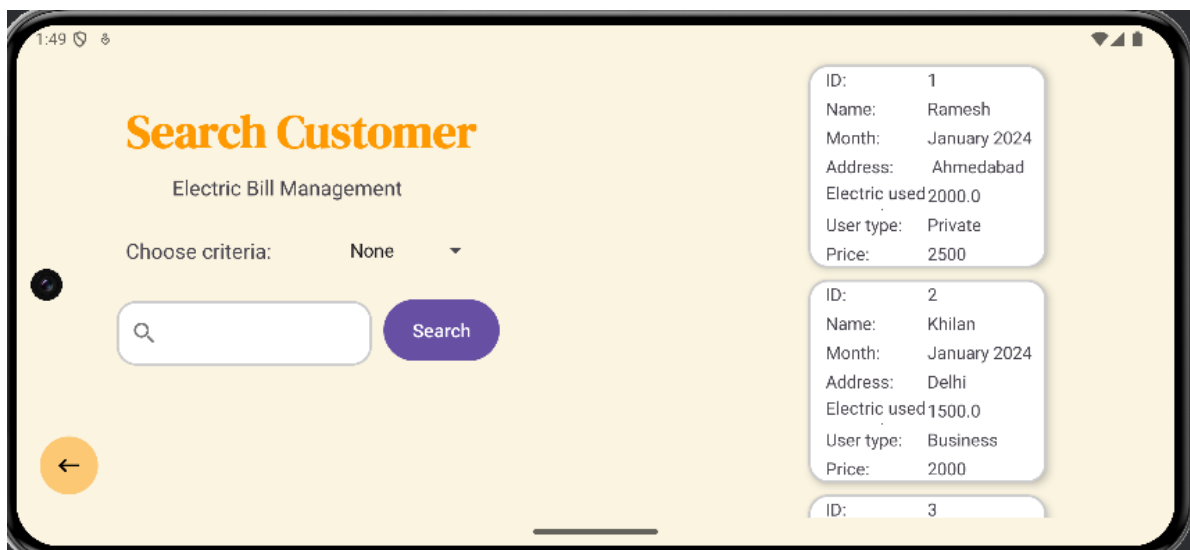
1:49

Search Customer

Electric Bill Management

Choose criteria: None

Search

←

ID: 1
Name: Ramesh
Month: January 2024
Address: Ahmedabad
Electric used 2000.0
User type: Private
Price: 2500

ID: 2
Name: Khilan
Month: January 2024
Address: Delhi
Electric used 1500.0
User type: Business
Price: 2000

ID: 3